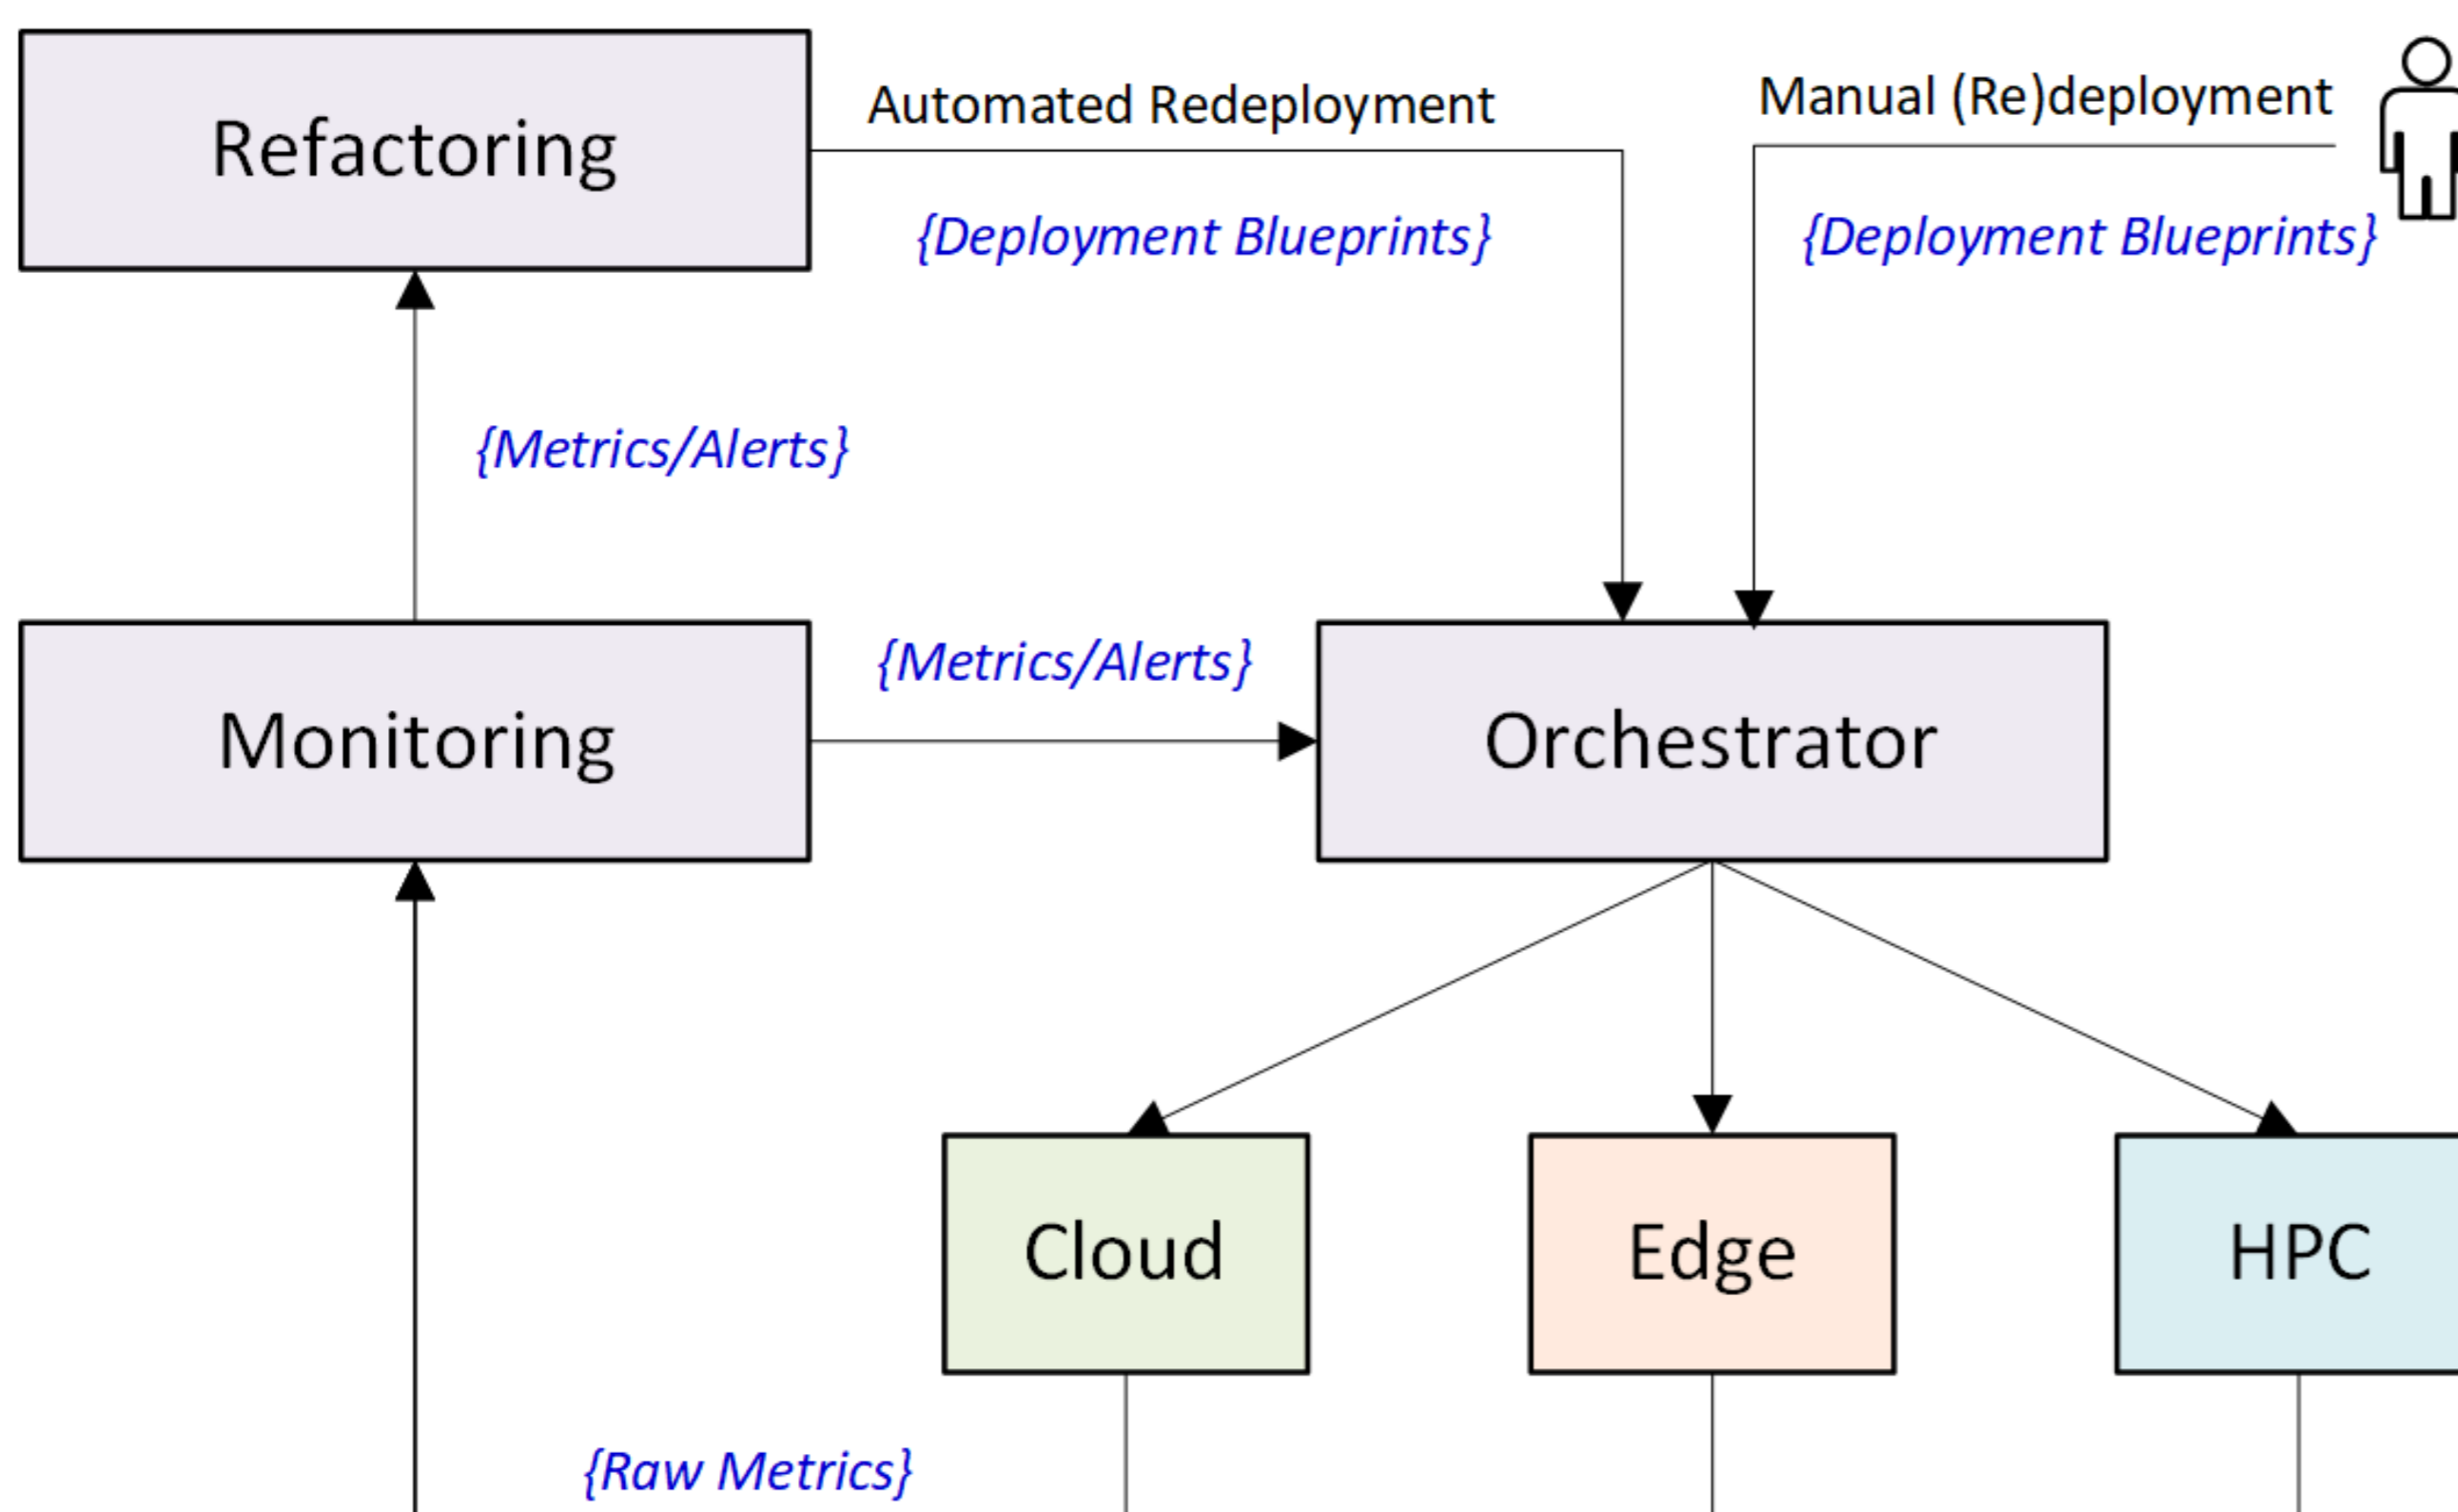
Refactoring

Automated Redeployment

Manual (Re)deployment

{Deployment Blueprints}

{Deployment Blueprints}

{Metrics/Alerts}

Monitoring

{Metrics/Alerts}

Orchestrator

Cloud

Edge

HPC

{Raw Metrics}